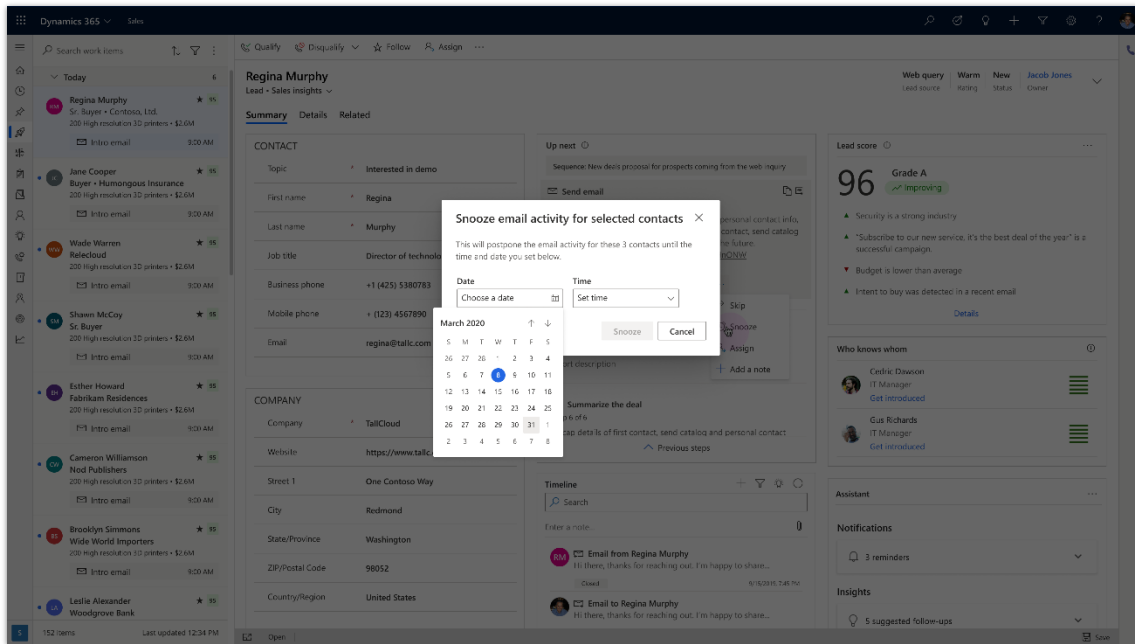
Dynamics 365 Sales

Search work items

Today 6

Regina Murphy 95
Sr. Buyer • Contoso, Ltd.
200 High resolution 3D printers • $2.6M
Intro email 9:00 AM

Jane Cooper 95
Buyer • Humongous Insurance
200 High resolution 3D printers • $2.6M
Intro email 9:00 AM

Wade Warren 95
Relecloud
200 High resolution 3D printers • $2.6M
Intro email 9:00 AM

Shawn McCoy 95
Sr. Buyer
200 High resolution 3D printers • $2.6M
Intro email 9:00 AM

Esther Howard 95
Fabrikam Residences
200 High resolution 3D printers • $2.6M
Intro email 9:00 AM

Cameron Williamson 95
Nod Publishers
200 High resolution 3D printers • $2.6M
Intro email 9:00 AM

Brooklyn Simmons 95
Wide World Importers
200 High resolution 3D printers • $2.6M
Intro email 9:00 AM

Leslie Alexander 95
Woodgrove Bank

152 items Last updated 12:34 PM

Qualify Disqualify Follow Assign

Regina Murphy
Lead • Sales insights

Web query Lead source | Warm Rating | New Status | Jacob Jones Owner

Summary Details Related

CONTACT
Topic Interested in demo
First name Regina
Last name Murphy
Job title Director of technolo
Business phone +1 (425) 5380783
Mobile phone + (123) 4567890
Email regina@tallc.com

COMPANY
Company TallCloud
Website https://www.tallc
Street 1 One Contoso Way
City Redmond
State/Province Washington
ZIP/Postal Code 98052
Country/Region United States

Up next
Sequence: New deals proposal for prospects coming from the web inquiry
Send email
personal contact info, contact, send catalog the future. NOW
Skip
Snooze
Assign
Add a note
rt description
Summarize the deal
6 of 6
cap details of first contact, send catalog and personal contact
Previous steps

Snooze email activity for selected contacts
This will postpone the email activity for these 3 contacts until the time and date you set below.
Date
Choose a date
Time
Set time
Snooze Cancel

March 2020
| S | M | T | W | T | F | S |
|---|---|---|---|---|---|---|
| 26 | 27 | 28 | 1 | 2 | 3 | 4 |
| 5 | 6 | 7 | 8 | 9 | 10 | 11 |
| 12 | 13 | 14 | 15 | 16 | 17 | 18 |
| 19 | 20 | 21 | 22 | 23 | 24 | 25 |
| 26 | 27 | 28 | 29 | 30 | 31 | 1 |
| 2 | 3 | 4 | 5 | 6 | 7 | 8 |

Timeline
Search
Enter a note...
Email from Regina Murphy
Hi there, thanks for reaching out. I'm happy to share...
Closed 9/16/2019, 7:45 PM
Email to Regina Murphy
Hi there, thanks for reaching out. I'm happy to share...

Lead score
96 Grade A
Improving
Security is a strong industry
"Subscribe to our new service, it's the best deal of the year" is a successful campaign.
Budget is lower than average
Intent to buy was detected in a recent email
Details

Who knows whom
Cedric Dawson
IT Manager
Get introduced
Gus Richards
IT Manager
Get introduced

Assistant
Notifications
3 reminders
Insights
5 suggested follow-ups

Open
Save